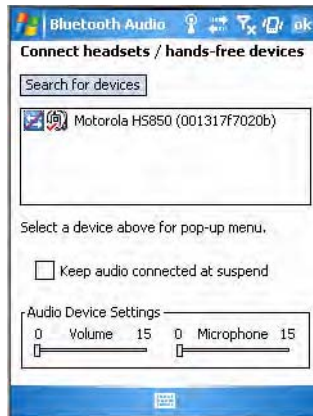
Bluetooth Audio ok

Connect headsets / hands-free devices

Search for devices

Motorola HS850 (001317f7020b)

Select a device above for pop-up menu.

Keep audio connected at suspend

Audio Device Settings

0 Volume 15 0 Microphone 15